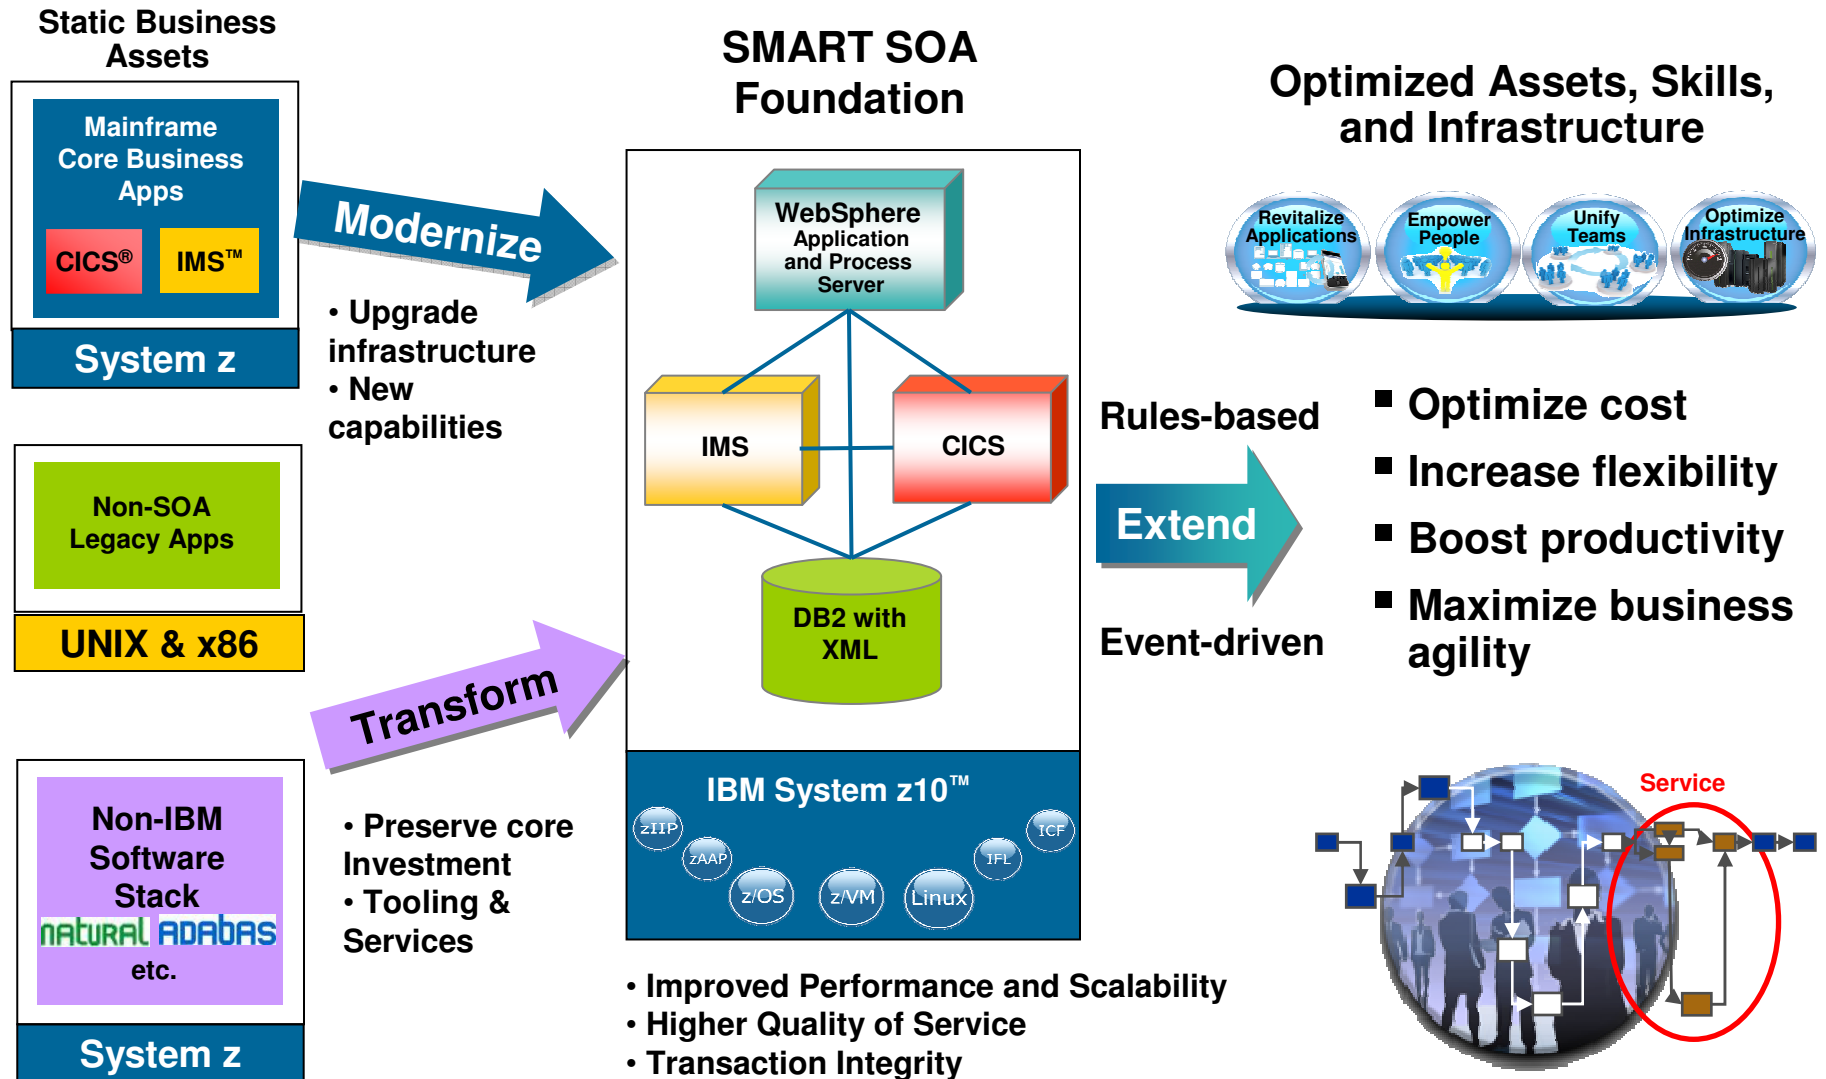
Static Business Assets

Mainframe Core Business Apps

CICS®

IMS™

System z

Modernize

• Upgrade infrastructure
• New capabilities

Non-SOA Legacy Apps

UNIX & x86

Transform

Non-IBM Software Stack

natural ADABAS

etc.

System z

• Preserve core Investment
• Tooling & Services

SMART SOA Foundation

WebSphere Application and Process Server

IMS

CICS

DB2 with XML

IBM System z10™

zIIP

zAAP

z/OS

z/VM

Linux

IFL

ICF

• Improved Performance and Scalability
• Higher Quality of Service
• Transaction Integrity

Optimized Assets, Skills, and Infrastructure

Revitalize Applications

Empower People

Unify Teams

Optimize Infrastructure

Rules-based

Extend

Event-driven

▪ Optimize cost
▪ Increase flexibility
▪ Boost productivity
▪ Maximize business agility

Service